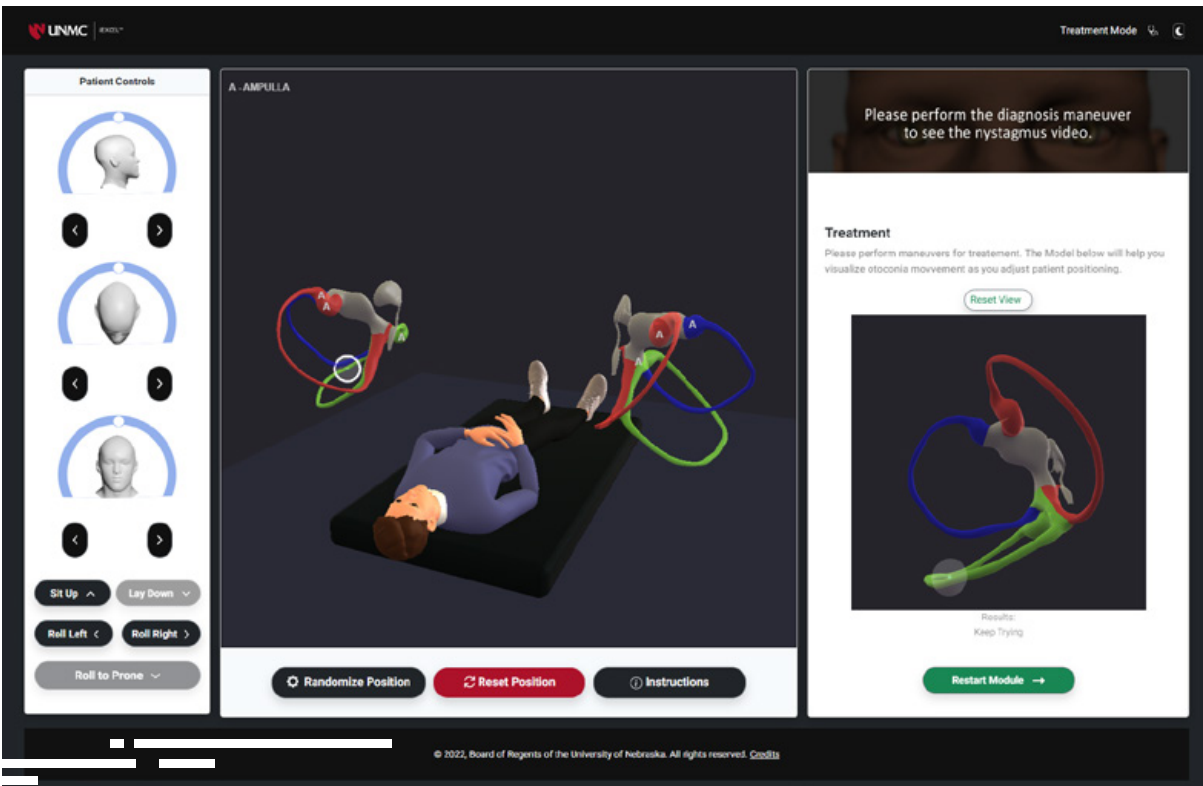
UNMC | iEXCEL

Treatment Mode

Patient Controls

Sit Up
Lay Down
Roll Left
Roll Right
Roll to Prone

A - AMPULLA

A
A
A
A
A

Randomize Position
Reset Position
Instructions

Please perform the diagnosis maneuver to see the nystagmus video.

Treatment

Please perform maneuvers for treatement. The Model below will help you visualize otoconia movvement as you adjust patient positioning.

Reset View

Results:
Keep Trying

Restart Module

© 2022, Board of Regents of the University of Nebraska. All rights reserved. Credits